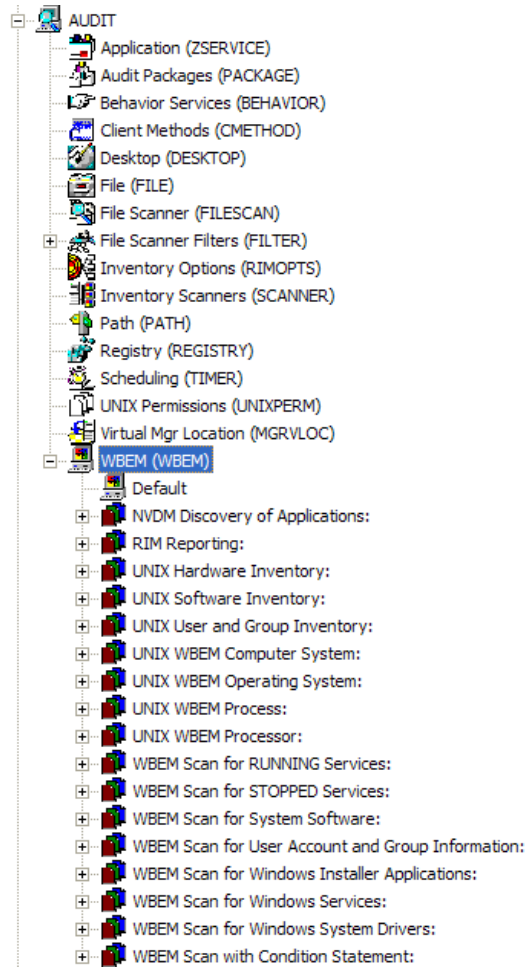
AUDIT
Application (ZSERVICE)
Audit Packages (PACKAGE)
Behavior Services (BEHAVIOR)
Client Methods (CMETHOD)
Desktop (DESKTOP)
File (FILE)
File Scanner (FILESCAN)
File Scanner Filters (FILTER)
Inventory Options (RIMOPTS)
Inventory Scanners (SCANNER)
Path (PATH)
Registry (REGISTRY)
Scheduling (TIMER)
UNIX Permissions (UNIXPERM)
Virtual Mgr Location (MGRVLOC)
WBEM (WBEM)
Default
NVDM Discovery of Applications:
RIM Reporting:
UNIX Hardware Inventory:
UNIX Software Inventory:
UNIX User and Group Inventory:
UNIX WBEM Computer System:
UNIX WBEM Operating System:
UNIX WBEM Process:
UNIX WBEM Processor:
WBEM Scan for RUNNING Services:
WBEM Scan for STOPPED Services:
WBEM Scan for System Software:
WBEM Scan for User Account and Group Information:
WBEM Scan for Windows Installer Applications:
WBEM Scan for Windows Services:
WBEM Scan for Windows System Drivers:
WBEM Scan with Condition Statement: